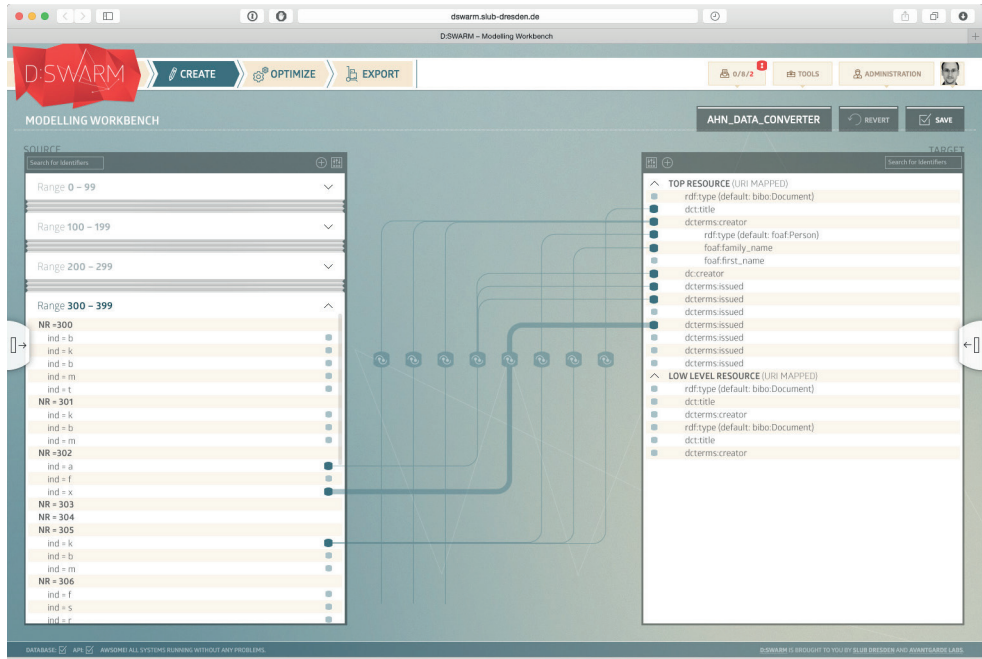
dswarm.slub-dresden.de

D:SWARM – Modelling Workbench

D:SWARM

CREATE

OPTIMIZE

EXPORT

0/8/2

1

TOOLS

ADMINISTRATION

MODELLING WORKBENCH

AHN_DATA_CONVERTER

REVERT

SAVE

SOURCE

TARGET

Search for Identifiers

Range 0 – 99

Range 100 – 199

Range 200 – 299

Range 300 – 399

NR =300
ind = b
ind = k
ind = b
ind = m
ind = t
NR = 301
ind = k
ind = b
ind = m
NR =302
ind = a
ind = f
ind = x
NR = 303
NR = 304
NR = 305
ind = k
ind = b
ind = m
NR = 306
ind = f
ind = s
ind = r

Search for Identifiers

TOP RESOURCE (URI MAPPED)
rdf:type (default: bibo:Document)
dct:title
dcterms:creator
rdf:type (default: foaf:Person)
foaf:family_name
foaf:first_name
dc:creator
dcterms:issued
dcterms:issued
dcterms:issued
dcterms:issued
dcterms:issued
dcterms:issued
dcterms:issued
LOW LEVEL RESOURCE (URI MAPPED)
rdf:type (default: bibo:Document)
dct:title
dcterms:creator
rdf:type (default: bibo:Document)
dct:title
dcterms:creator

DATABASE: API: AWSOME! ALL SYSTEMS RUNNING WITHOUT ANY PROBLEMS.

D:SWARM IS BROUGHT TO YOU BY SLUB DRESDEN AND AVANTGARDE LABS.